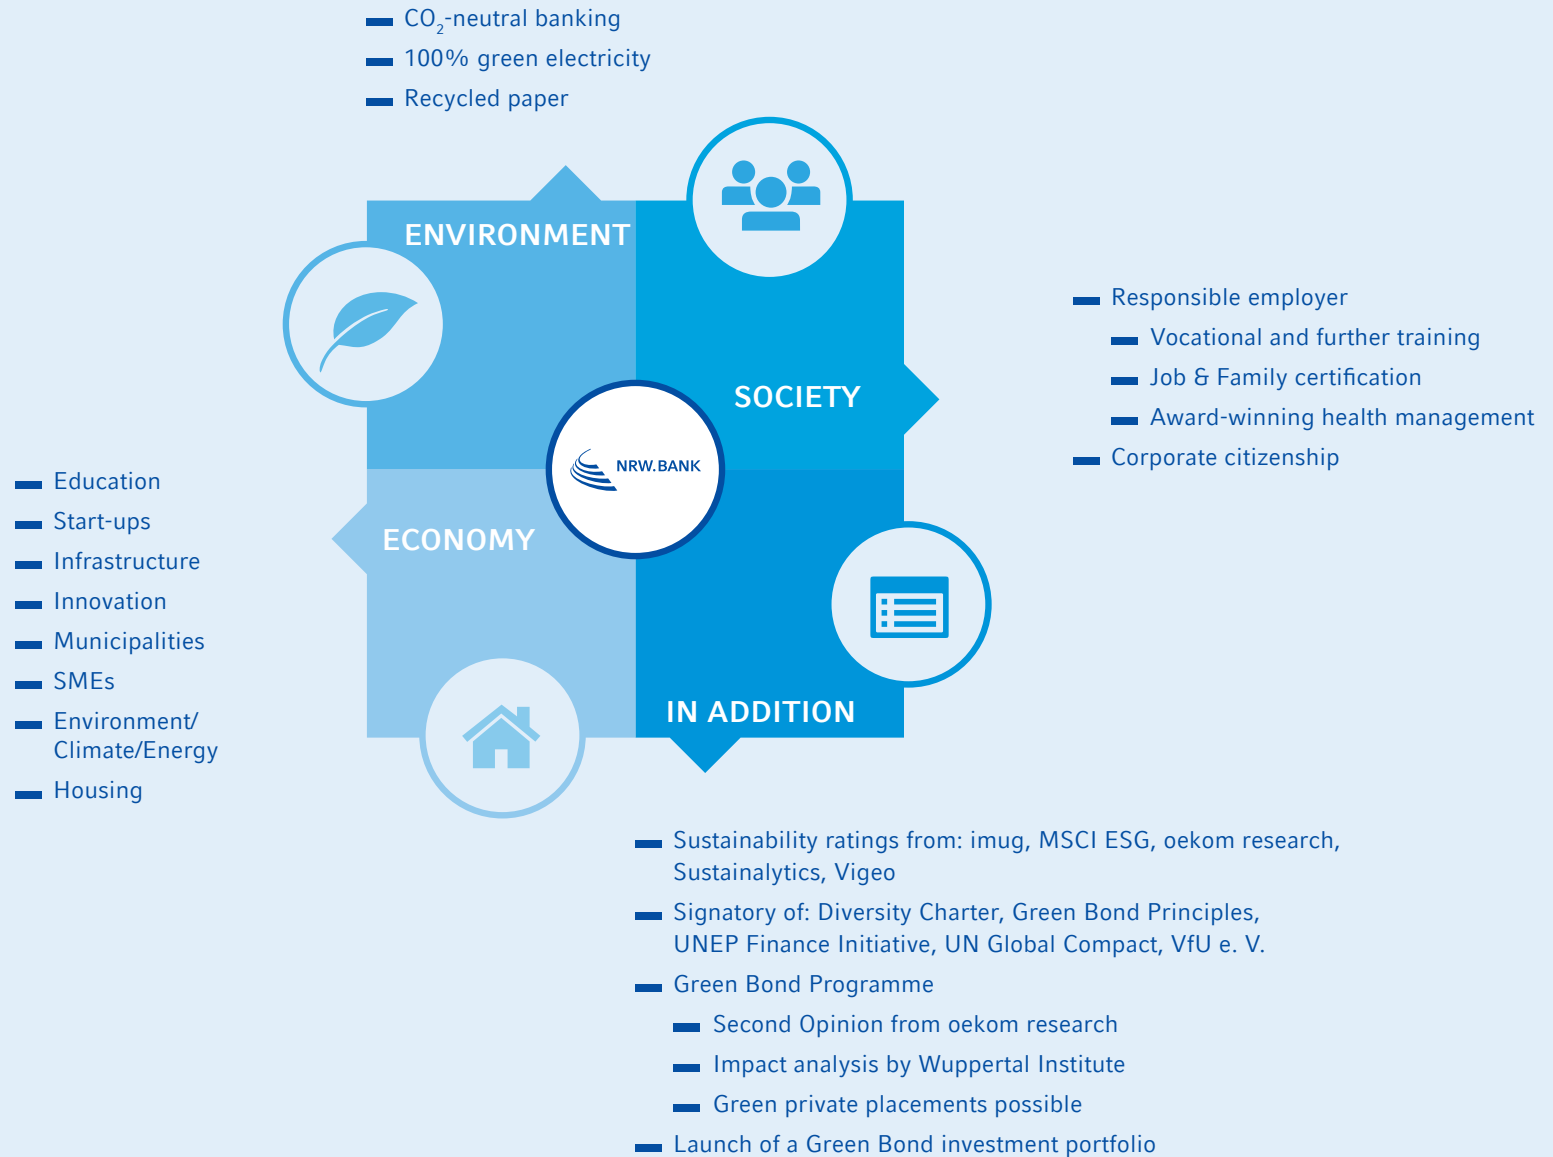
- $CO_2$-neutral banking
- 100% green electricity
- Recycled paper

ENVIRONMENT

SOCIETY

NRW.BANK

ECONOMY

IN ADDITION

- Responsible employer
  - Vocational and further training
  - Job & Family certification
  - Award-winning health management
- Corporate citizenship

- Education
- Start-ups
- Infrastructure
- Innovation
- Municipalities
- SMEs
- Environment/ Climate/Energy
- Housing

- Sustainability ratings from: imug, MSCI ESG, oekom research, Sustainalytics, Vigeo
- Signatory of: Diversity Charter, Green Bond Principles, UNEP Finance Initiative, UN Global Compact, VfU e. V.
- Green Bond Programme
  - Second Opinion from oekom research
  - Impact analysis by Wuppertal Institute
  - Green private placements possible
- Launch of a Green Bond investment portfolio